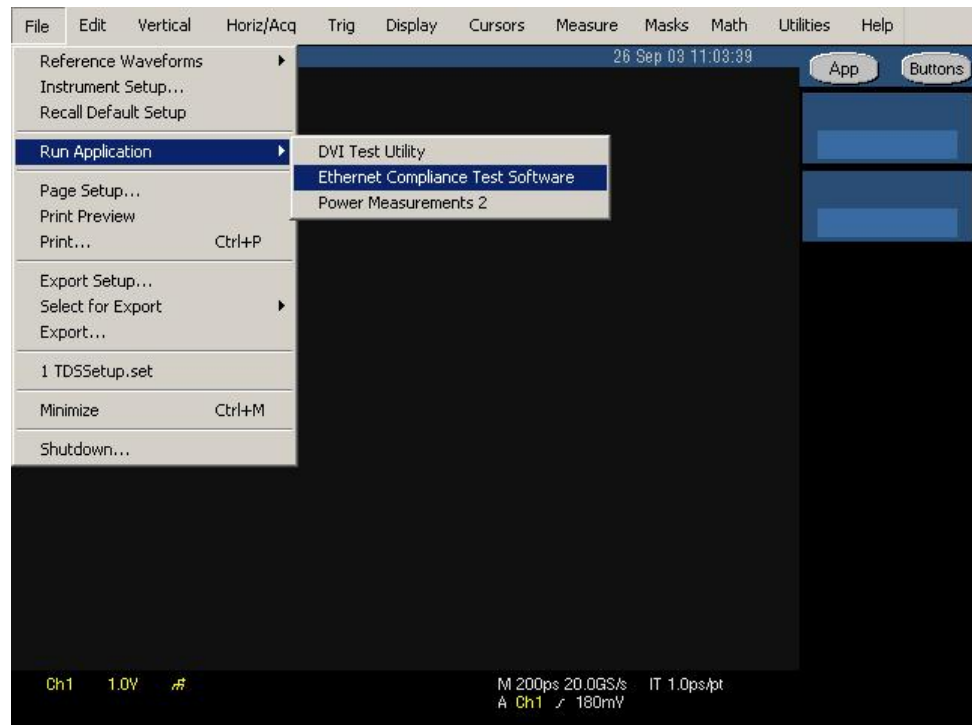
File Edit Vertical Horiz/Acq Trig Display Cursors Measure Masks Math Utilities Help

26 Sep 03 11:03:39

App Buttons

Reference Waveforms
Instrument Setup...
Recall Default Setup

Run Application

DVI Test Utility
Ethernet Compliance Test Software
Power Measurements 2

Page Setup...
Print Preview
Print... Ctrl+P

Export Setup...
Select for Export
Export...

1 TDSSetup.set

Minimize Ctrl+M

Shutdown...

Ch1 1.0V

M 200ps 20.0GS/s IT 1.0ps/pt
A Ch1 / 180mV